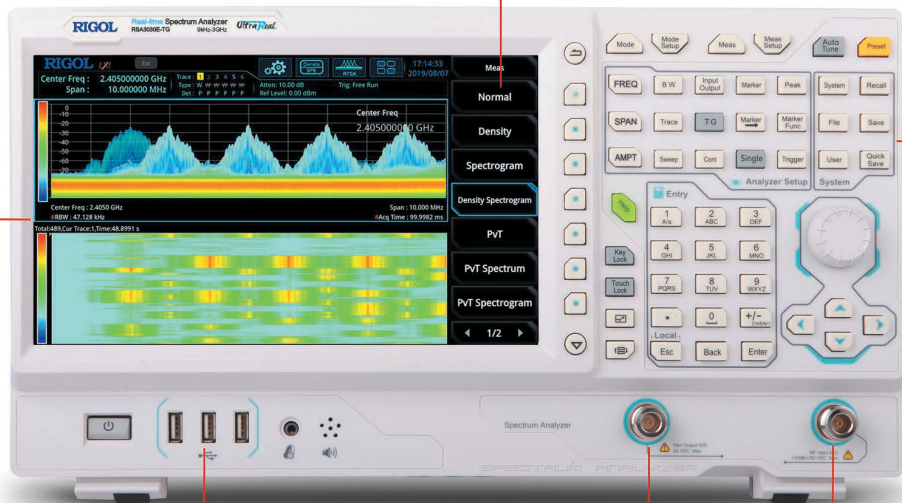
RIGOL Real-time Spectrum Analyzer RSA3030E-TG 9kHz-3GHz UltraReal

RIGOL Ext

Center Freq : 2.405000000 GHz
Span : 10.000000 MHz

Trace : 1 2 3 4 5 6
Type : W W W W W W
Det : P P P P P P

Atten: 10.00 dB
Ref Level: 0.00 dBm

Trig: Free Run

Density Off

RTSA

17:14:33
2019/08/07

Meas

Normal

Density

Spectrogram

Density Spectrogram

PvT

PvT Spectrum

PvT Spectrogram

1/2

0
-10
-20
-30
-40
-50
-60
-70

Center Freq
2.405000000 GHz

Center Freq : 2.4050 GHz
Span : 10.000 MHz
RBW : 47.128 kHz
Acq Time : 99.9982 ms

Total:489,Cur Trace:1,Time:48.8991 s

Mode
Mode Setup
Meas
Meas Setup
Auto Tune
Preset

FREQ
BW
Input Output
Marker
Peak

SPAN
Trace
TG
Marker →
Marker Func

AMPT
Sweep
Cont
Single
Trigger

Analyzer Setup

System
Recall
File
Save
User
Quick Save

System

Entry

1 A/a
2 ABC
3 DEF
4 GHI
5 JKL
6 MNO
7 PQRS
8 TUV
9 WXYZ
.
0
+/- CHINESE

Local
Esc
Back
Enter

Key Lock
Touch Lock

Spectrum Analyzer

Gen Output 50Ω
50 VDC Max

RF Input 50Ω
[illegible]

SPECTRUM ANALYZER